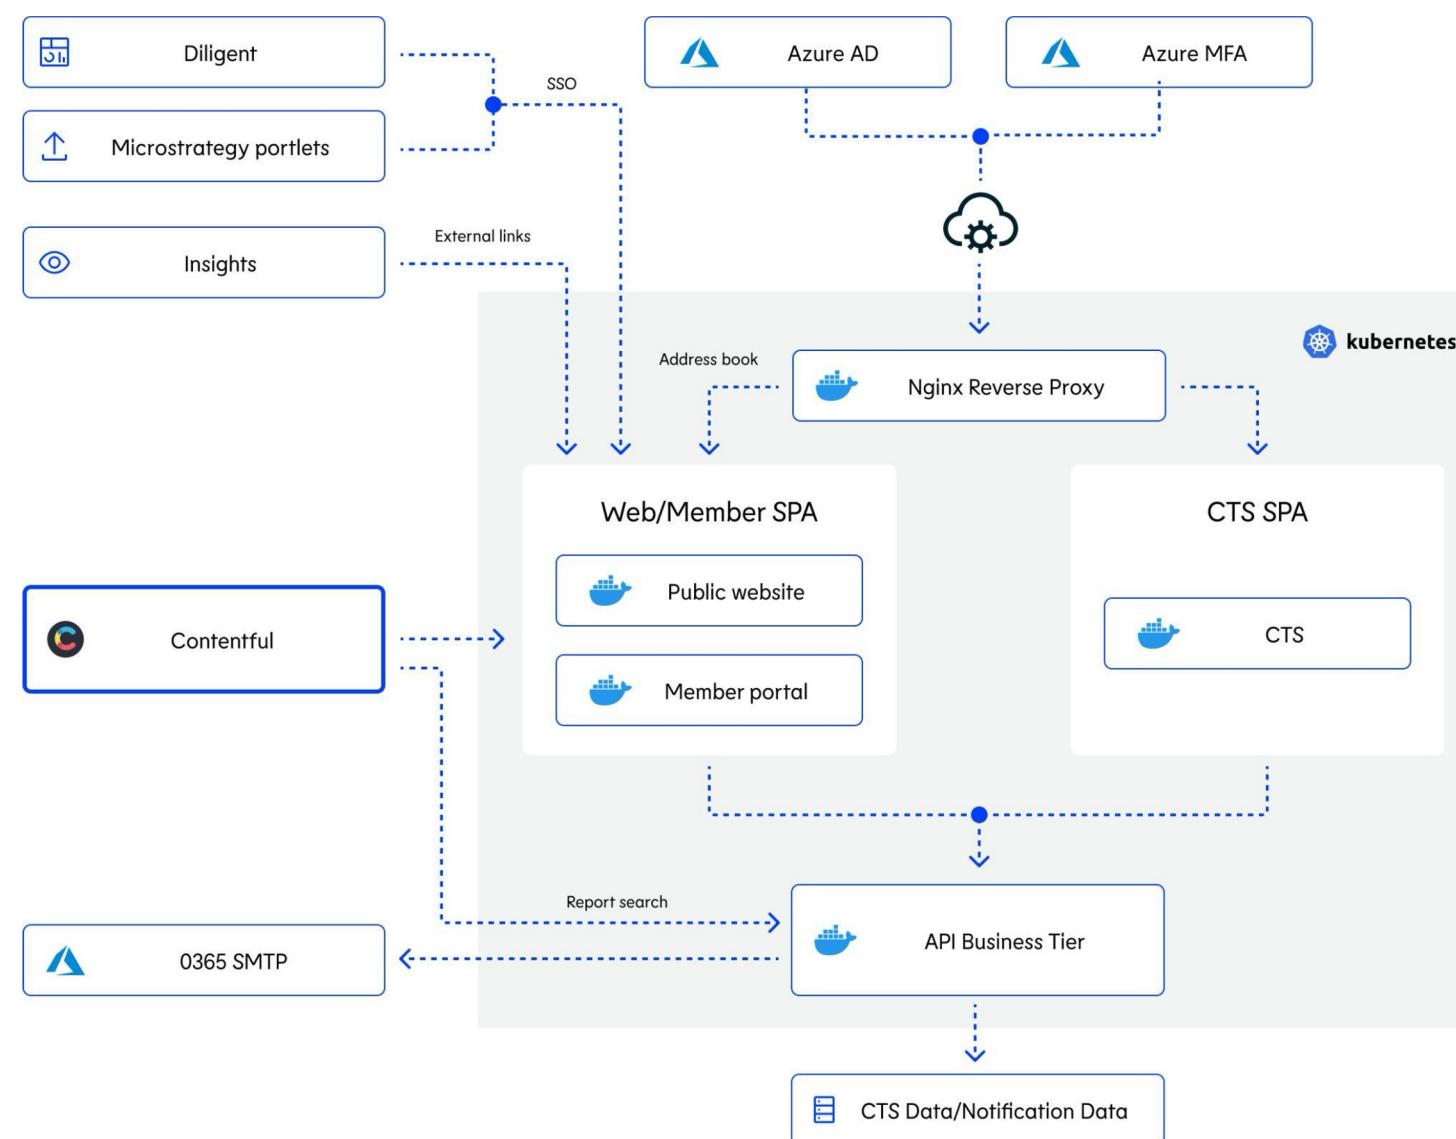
Diligent

Microstrategy portlets

SSO

Azure AD

Azure MFA

Insights

External links

kubernetes

Address book

Nginx Reverse Proxy

Web/Member SPA

Public website

Member portal

CTS SPA

CTS

Contentful

Report search

API Business Tier

0365 SMTP

CTS Data/Notification Data